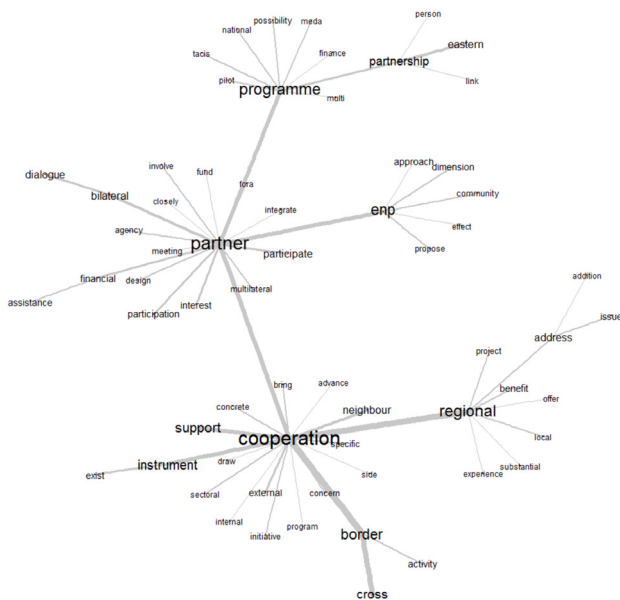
person
possibility
meda
national
eastern
finance
partnership
tacis
pilot
link
programme
multi
dialogue
involve
fund
approach
dimension
fora
bilateral
closely
community
integrate
enp
agency
effect
meeting
partner
participate
propose
financial
design
multilateral
assistance
interest
participation
addition
issue
address
project
advance
bring
benefit
offer
concrete
neighbour
regional
support
cooperation
specific
local
instrument
draw
side
exist
substantial
experience
sectoral
external
concern
internal
program
initiative
border
activity
cross